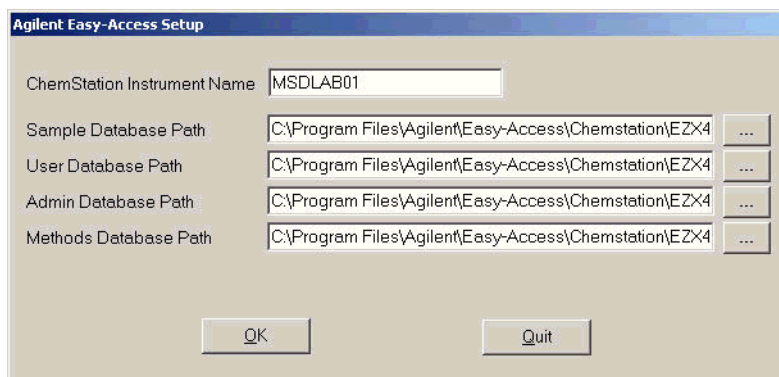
Agilent Easy-Access Setup

ChemStation Instrument Name MSDLAB01

Sample Database Path C:\Program Files\Agilent\Easy-Access\Chemstation\EZX4 ...

User Database Path C:\Program Files\Agilent\Easy-Access\Chemstation\EZX4 ...

Admin Database Path C:\Program Files\Agilent\Easy-Access\Chemstation\EZX4 ...

Methods Database Path C:\Program Files\Agilent\Easy-Access\Chemstation\EZX4 ...

OK

Quit